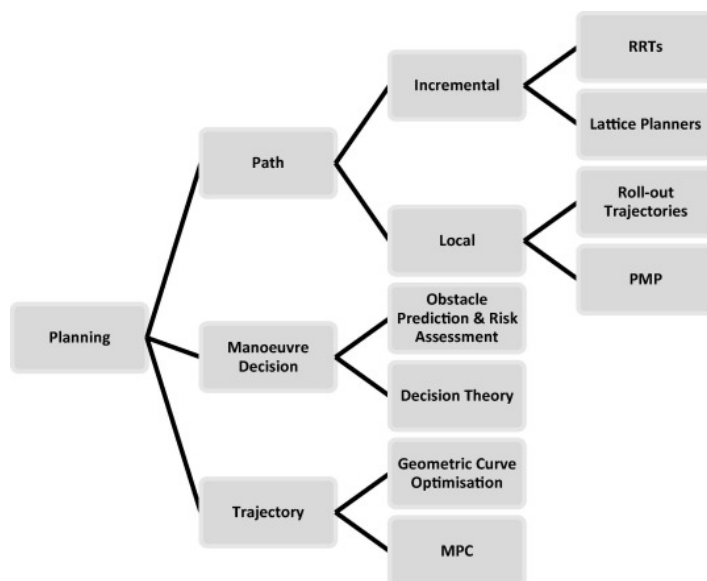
Planning

Path

Incremental

RRTs

Lattice Planners

Local

Roll-out Trajectories

PMP

Manoeuvre Decision

Obstacle Prediction & Risk Assessment

Decision Theory

Trajectory

Geometric Curve Optimisation

MPC